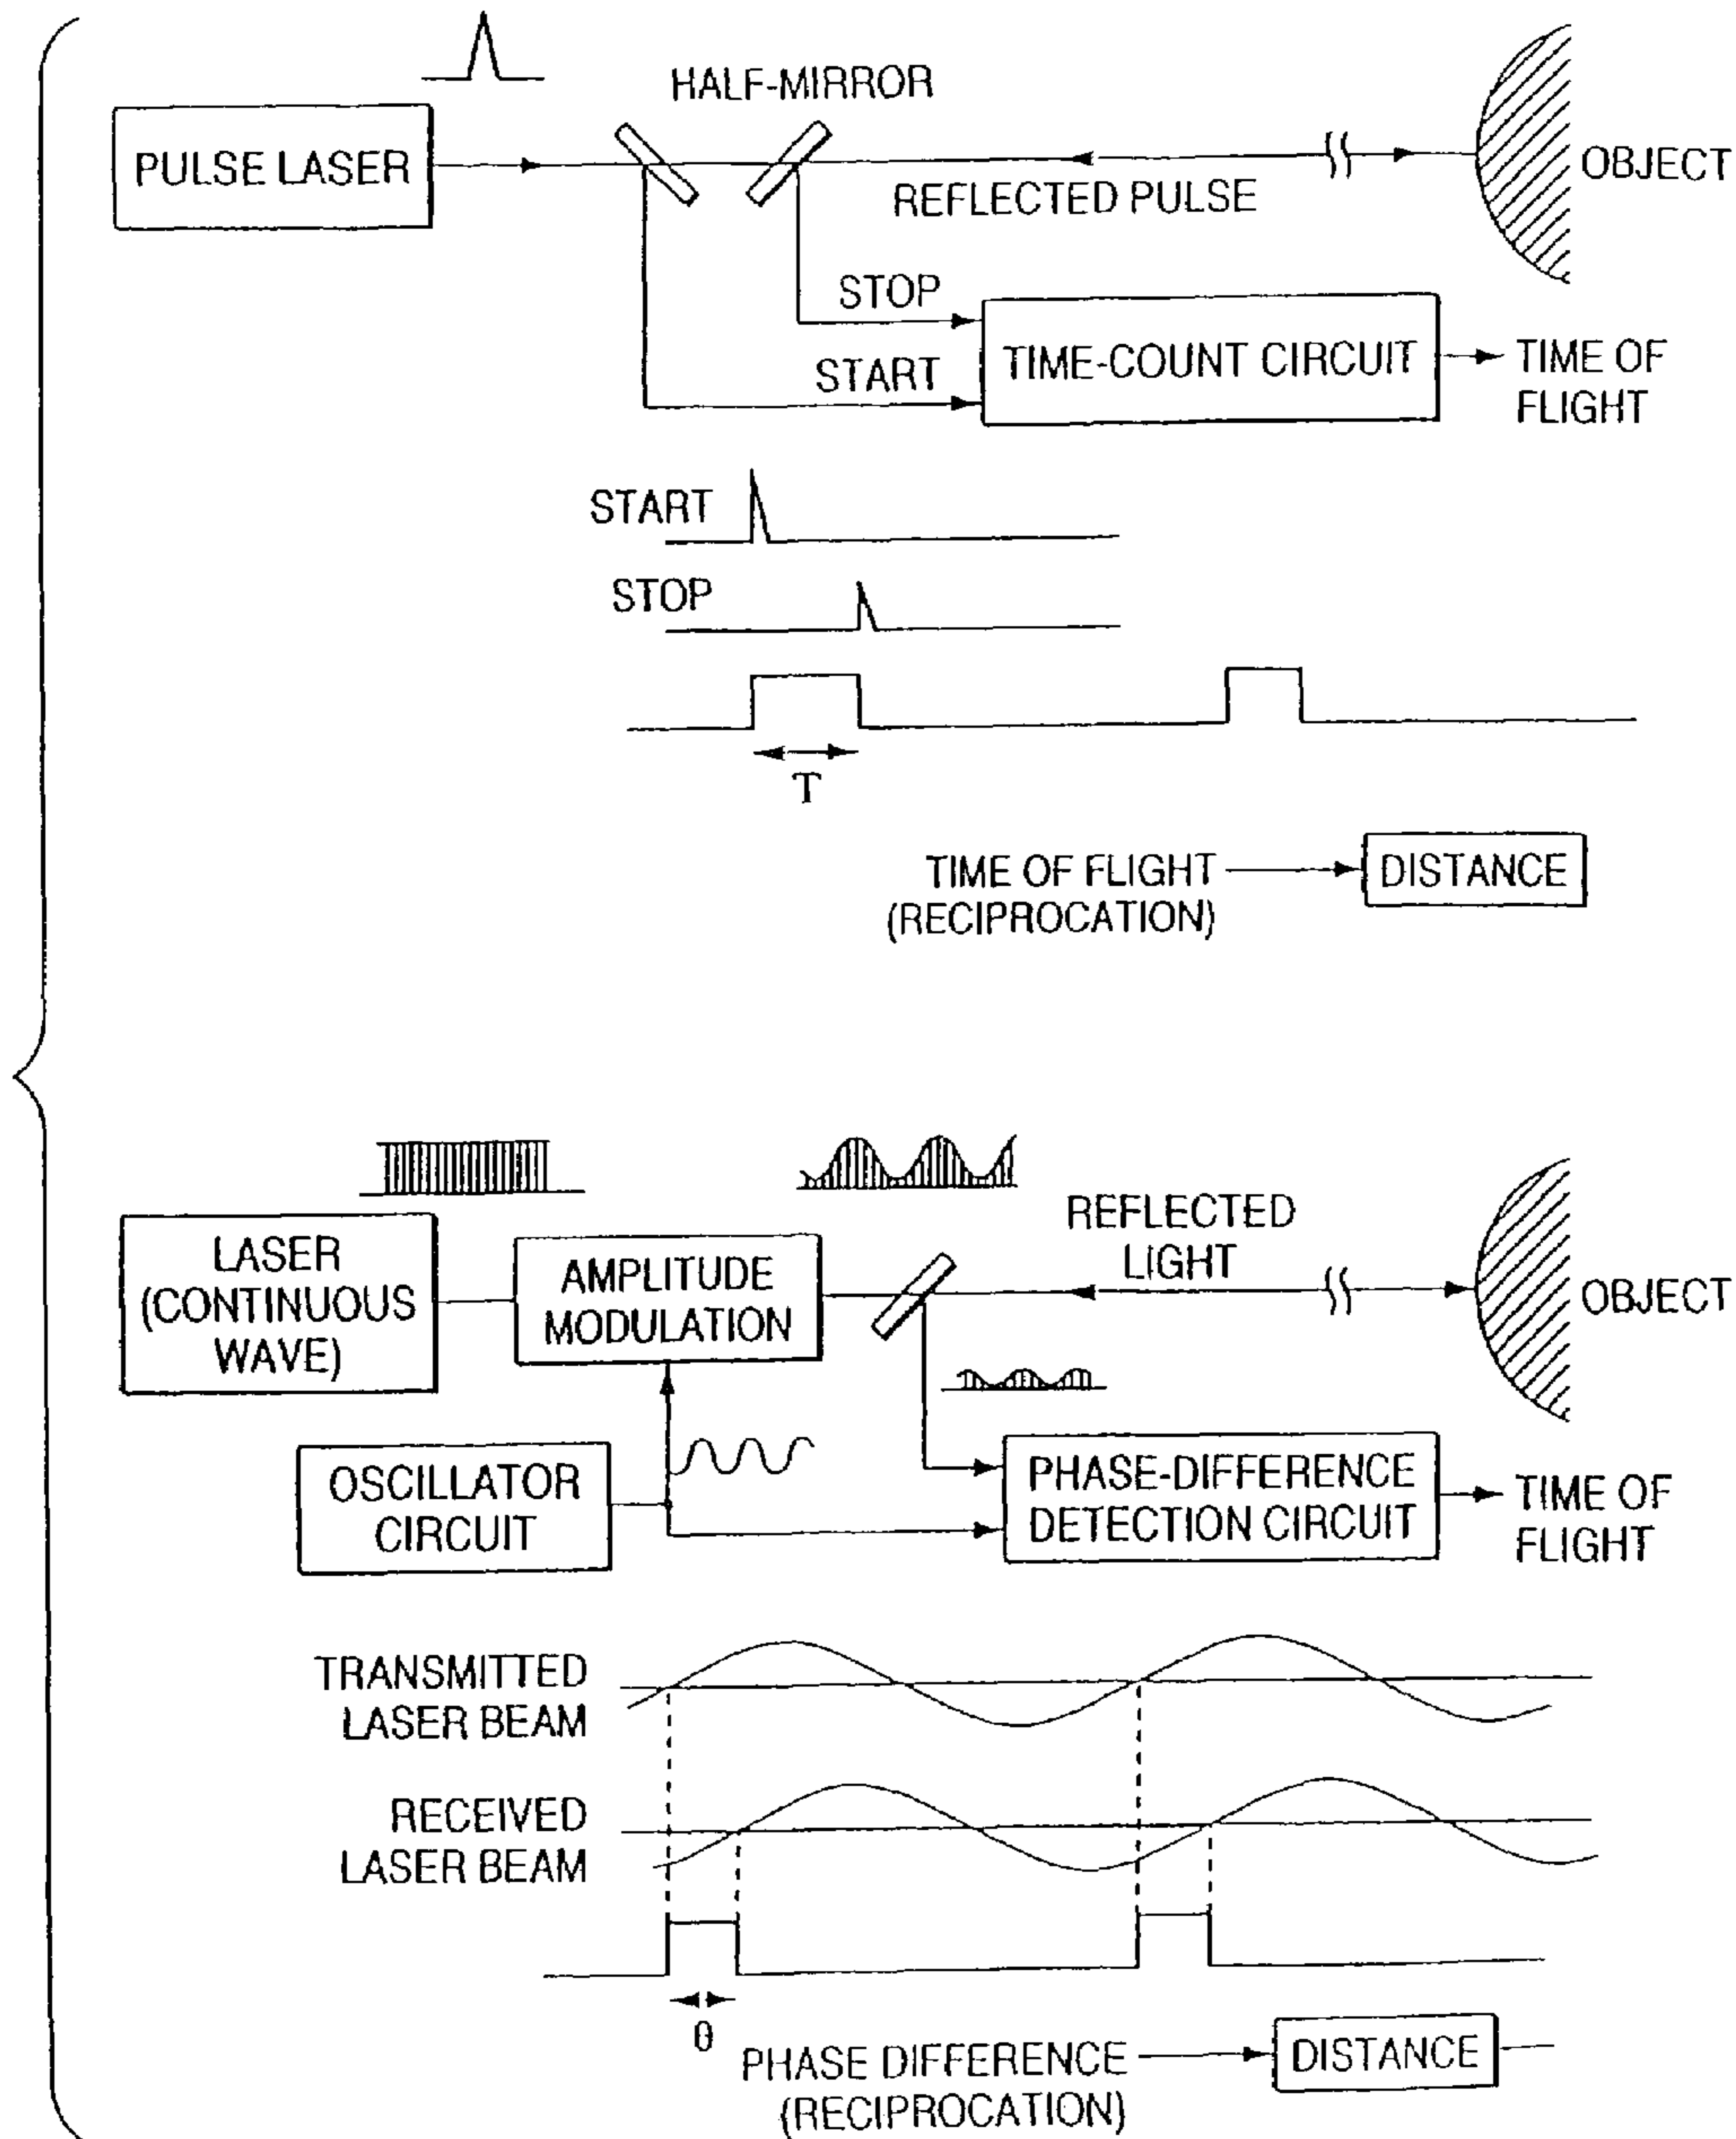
HALF-MIRROR

PULSE LASER

OBJECT

REFLECTED PULSE

STOP

START

TIME-COUNT CIRCUIT

TIME OF FLIGHT

START

STOP

T

TIME OF FLIGHT (RECIPROCATION)

DISTANCE

REFLECTED LIGHT

LASER (CONTINUOUS WAVE)

AMPLITUDE MODULATION

OBJECT

OSCILLATOR CIRCUIT

PHASE-DIFFERENCE DETECTION CIRCUIT

TIME OF FLIGHT

TRANSMITTED LASER BEAM

RECEIVED LASER BEAM

θ

PHASE DIFFERENCE (RECIPROCATION)

DISTANCE